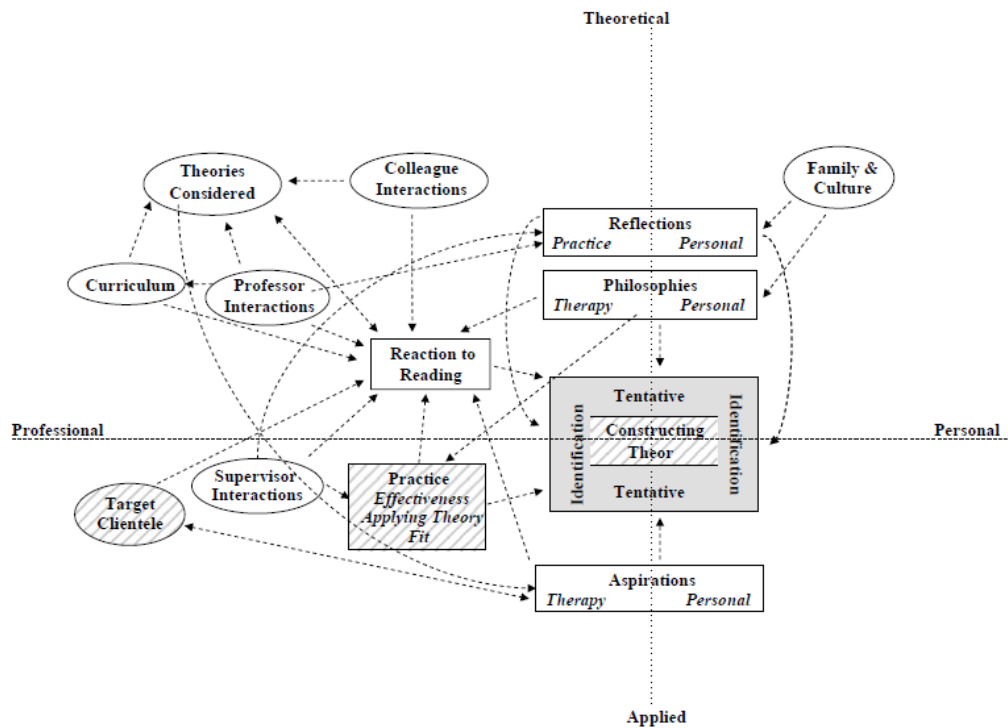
Theoretical

Theories Considered

Colleague Interactions

Family & Culture

Reflections
Practice Personal

Curriculum

Professor Interactions

Philosophies
Therapy Personal

Reaction to Reading

Tentative

Identification

Constructing Theor

Identification

Tentative

Professional

Personal

Supervisor Interactions

Practice
Effectiveness
Applying Theory
Fit

Target Clientele

Aspirations
Therapy Personal

Applied